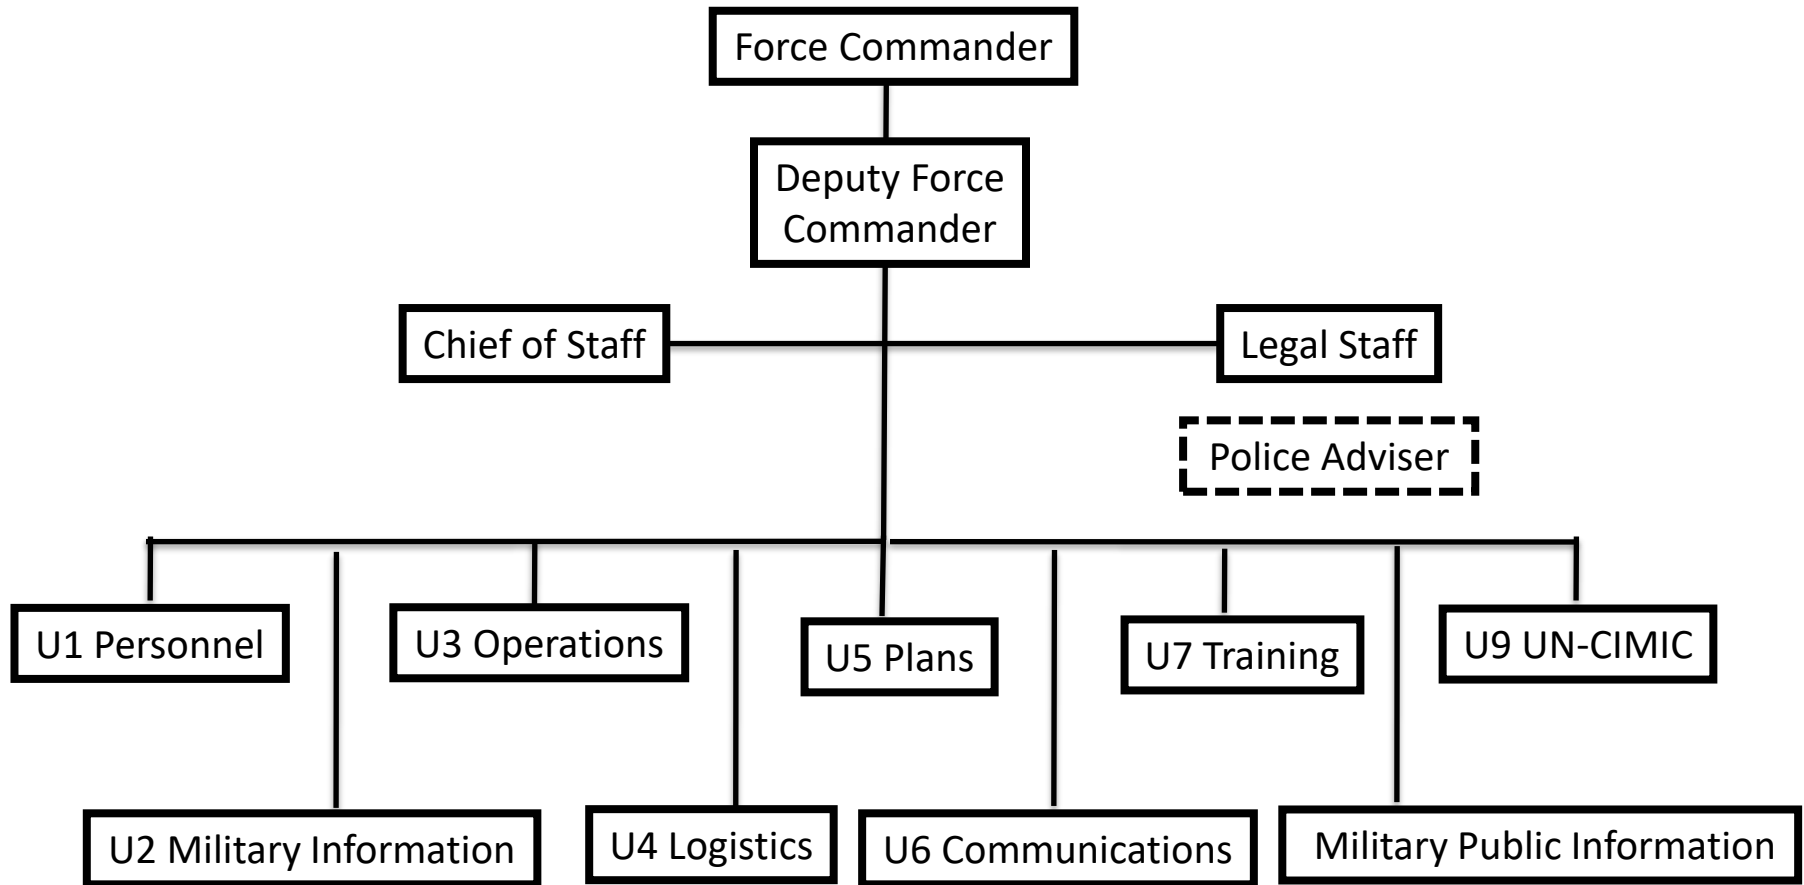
Force Commander

Deputy Force Commander

Chief of Staff

Legal Staff

Police Adviser

U1 Personnel

U3 Operations

U5 Plans

U7 Training

U9 UN-CIMIC

U2 Military Information

U4 Logistics

U6 Communications

Military Public Information